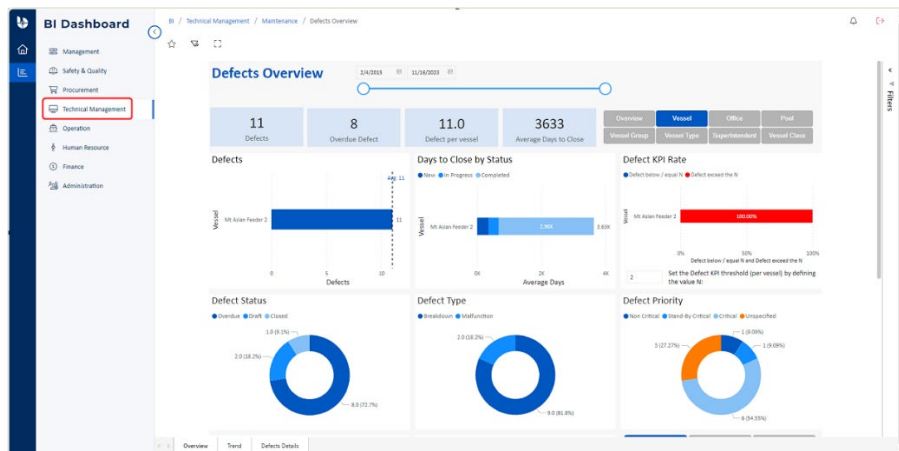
BI Dashboard

Management
Safety & Quality
Procurement
Technical Management
Operation
Human Resource
Finance
Administration

BI / Technical Management / Maintenance / Defects Overview

Defects Overview

2/4/2019
11/16/2023

Overview | Vessel | Office | Pool
Vessel Group | Vessel Type | Superintendent | Vessel Class

Filters

| 11 | 8 | 11.0 | 3633 |
|---|---|---|---|
| Defects | Overdue Defect | Defect per vessel | Average Days to Close |

Defects

Avg. 11

Vessel
Mt Asian Feeder 2
11
0 5 10
Defects

Days to Close by Status

New In Progress Completed

Vessel
Mt Asian Feeder 2
2.99K
3.63K
0K 2K 4K
Average Days

Defect KPI Rate

Defect below / equal N Defect exceed the N

Vessel
Mt Asian Feeder 2
100.00%
0% 50% 100%
Defect below / equal N and Defect exceed the N

2
Set the Defect KPI threshold (per vessel) by defining the value N:

Defect Status

Overdue Draft Closed

1.0 (9.1%)
2.0 (18.2%)
8.0 (72.7%)

Defect Type

Breakdown Malfunction

2.0 (18.2%)
9.0 (81.8%)

Defect Priority

Non Critical Stand-By Critical Critical Unspecified

1 (9.09%)
1 (9.09%)
3 (27.27%)
6 (54.55%)

Overview | Trend | Defects Details